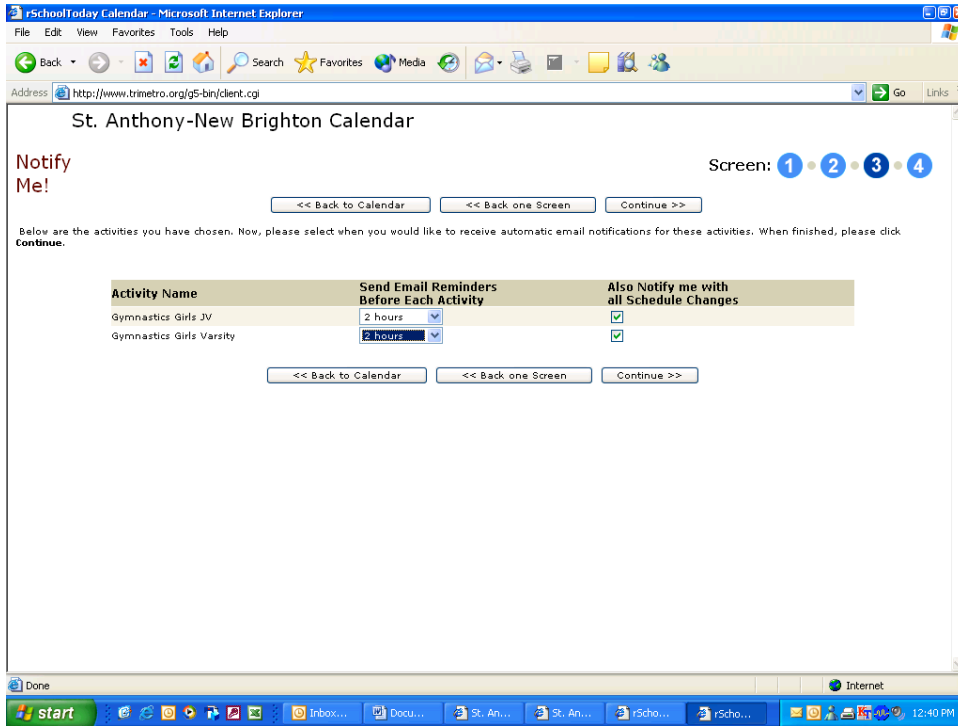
rSchoolToday Calendar - Microsoft Internet Explorer

File Edit View Favorites Tools Help

Back Search Favorites Media

Address http://www.trimetro.org/g5-bin/client.cgi Go Links

St. Anthony-New Brighton Calendar

Notify Me!

Screen: 1 2 3 4

<< Back to Calendar | << Back one Screen | Continue >>

Below are the activities you have chosen. Now, please select when you would like to receive automatic email notifications for these activities. When finished, please click **Continue**.

| Activity Name | Send Email Reminders Before Each Activity | Also Notify me with all Schedule Changes |
|---|---|---|
| Gymnastics Girls JV | 2 hours | ✓ |
| Gymnastics Girls Varsity | 2 hours | ✓ |

<< Back to Calendar | << Back one Screen | Continue >>

Done

Internet

start | Inbox... | Docu... | St. An... | St. An... | rScho... | rScho... | 12:40 PM